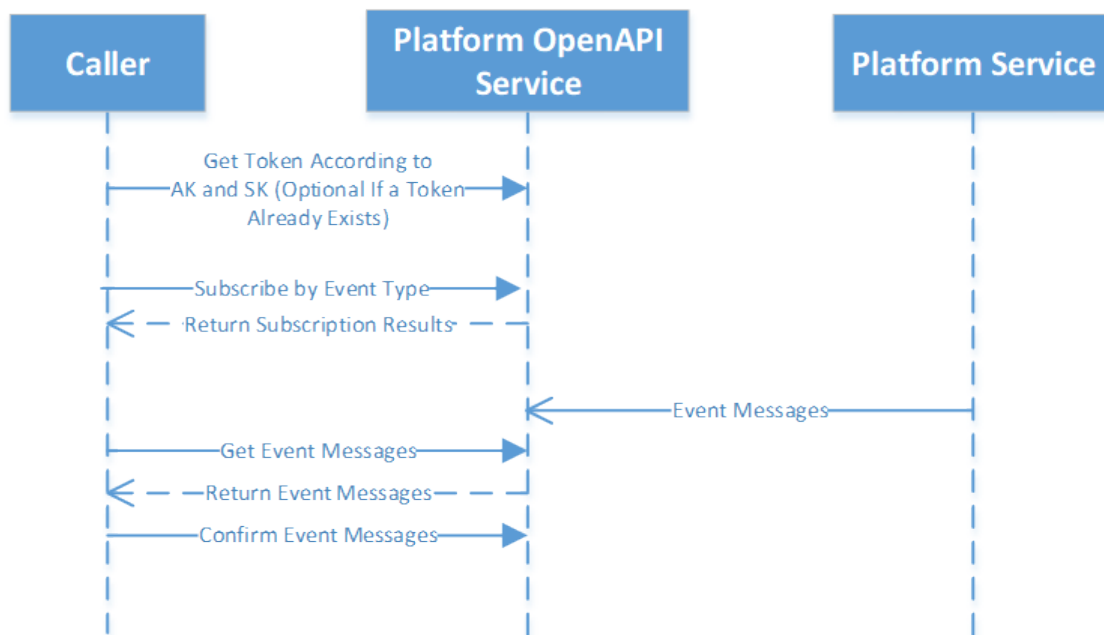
Caller

Platform OpenAPI Service

Platform Service

Get Token According to AK and SK (Optional If a Token Already Exists)

Subscribe by Event Type

Return Subscription Results

Event Messages

Get Event Messages

Return Event Messages

Confirm Event Messages